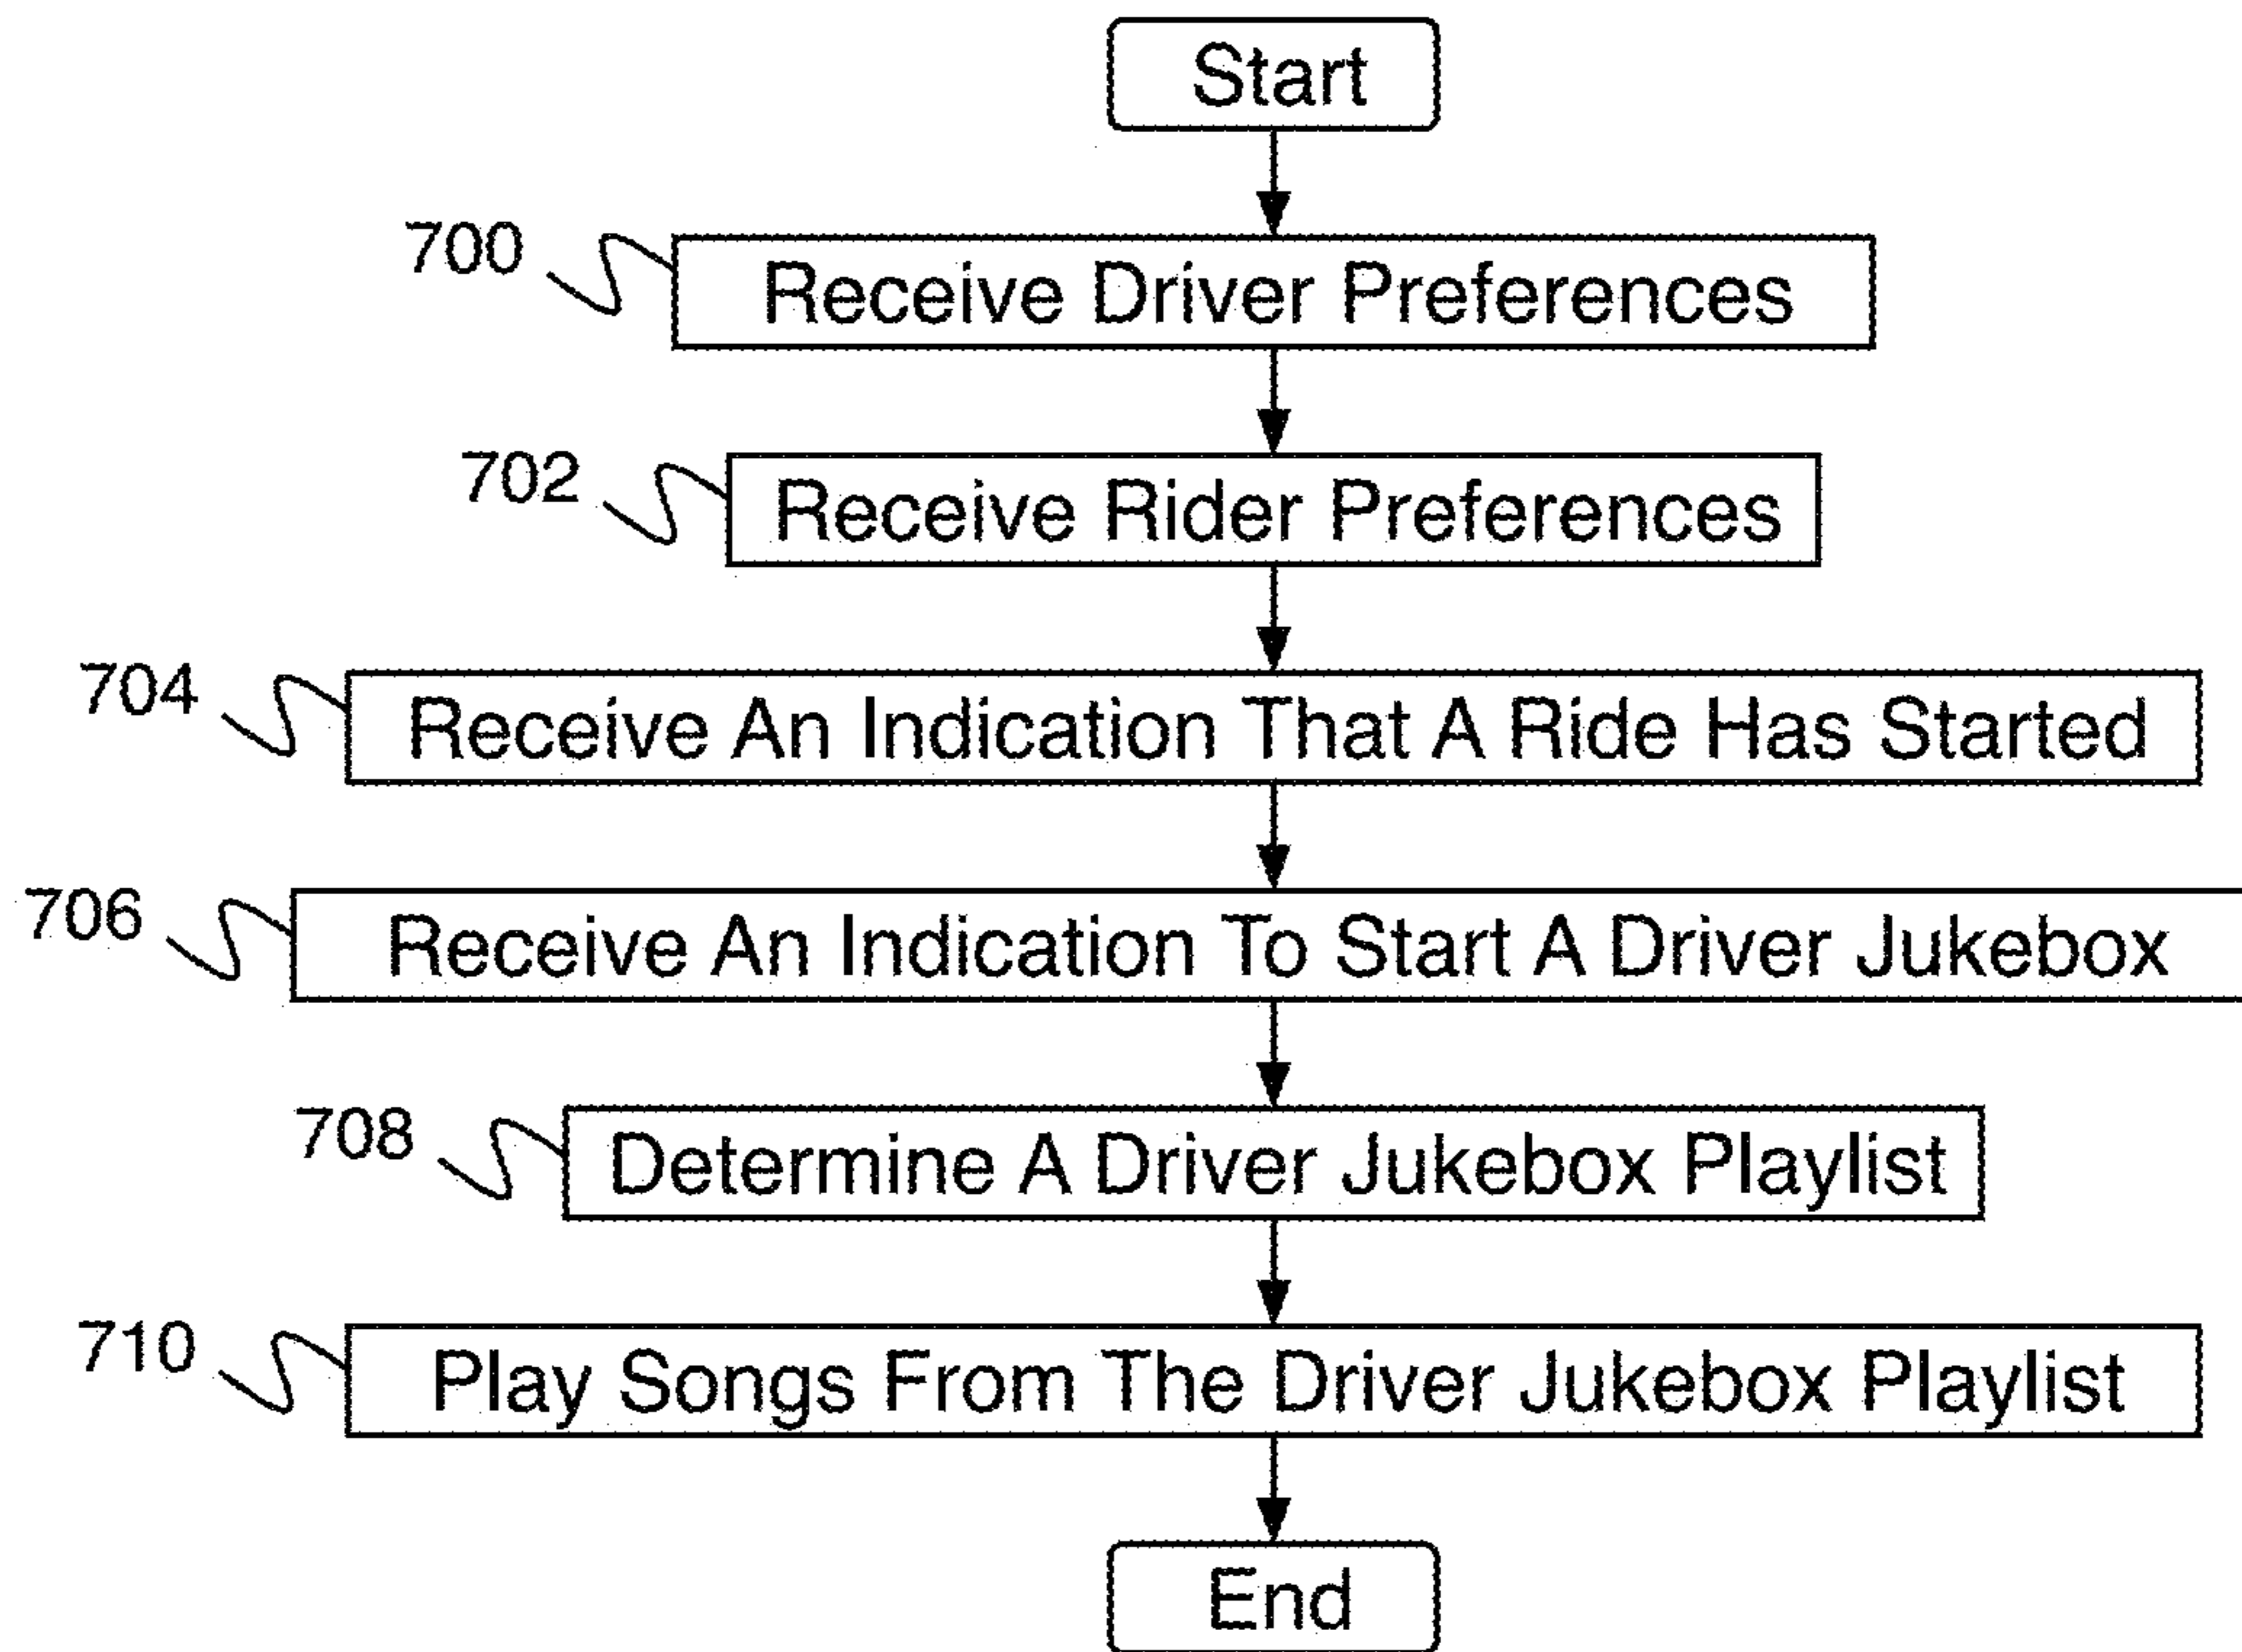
Start

700
Receive Driver Preferences

702
Receive Rider Preferences

704
Receive An Indication That A Ride Has Started

706
Receive An Indication To Start A Driver Jukebox

708
Determine A Driver Jukebox Playlist

710
Play Songs From The Driver Jukebox Playlist

End